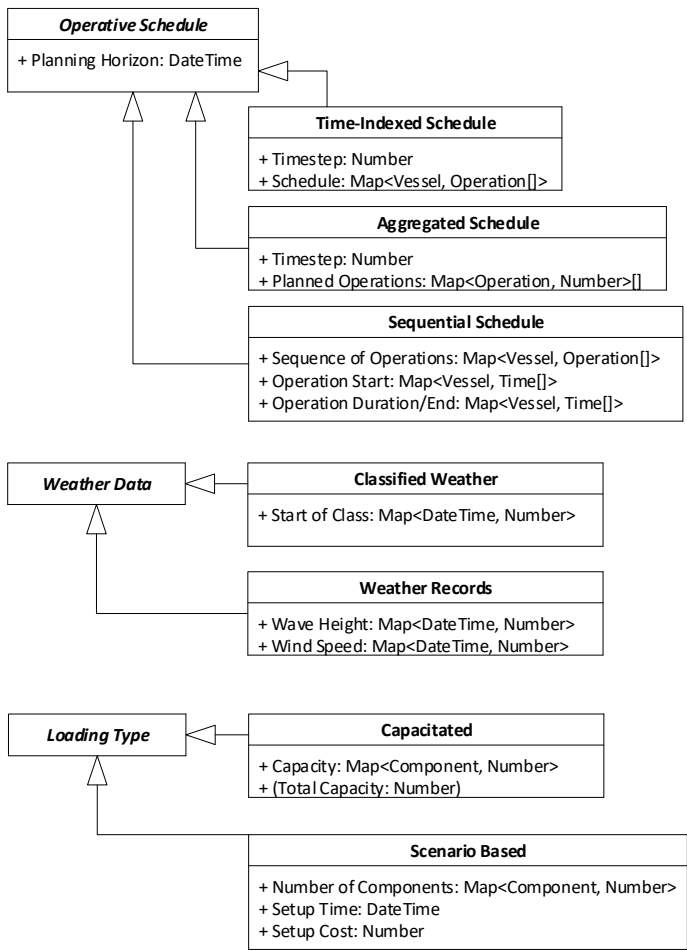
*Operative Schedule*

+ Planning Horizon: DateTime

**Time-Indexed Schedule**

+ Timestep: Number
+ Schedule: Map<Vessel, Operation[]>

**Aggregated Schedule**

+ Timestep: Number
+ Planned Operations: Map<Operation, Number>[]

**Sequential Schedule**

+ Sequence of Operations: Map<Vessel, Operation[]>
+ Operation Start: Map<Vessel, Time[]>
+ Operation Duration/End: Map<Vessel, Time[]>

*Weather Data*

**Classified Weather**

+ Start of Class: Map<DateTime, Number>

**Weather Records**

+ Wave Height: Map<DateTime, Number>
+ Wind Speed: Map<DateTime, Number>

*Loading Type*

**Capacitated**

+ Capacity: Map<Component, Number>
+ (Total Capacity: Number)

**Scenario Based**

+ Number of Components: Map<Component, Number>
+ Setup Time: DateTime
+ Setup Cost: Number